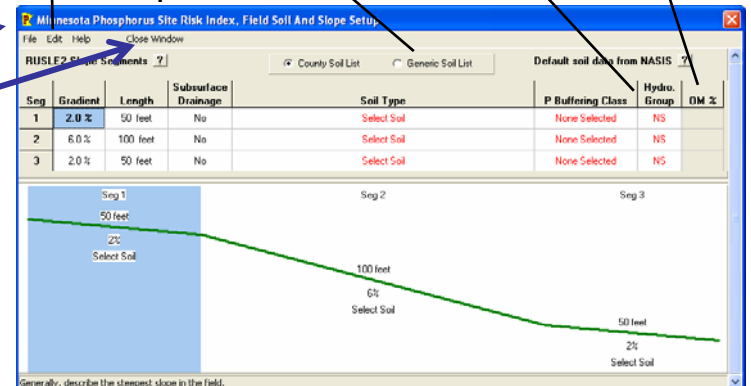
Minnesota Phosphorus Site Risk Index, Field Soil And Slope Setup

File Edit Help Close Window

RUSLE2 Slope Segments ?

County Soil List Generic Soil List

Default soil data from NASIS ?

| Seg | Gradient | Length | Subsurface Drainage | Soil Type | P Buffering Class | Hydro. Group | OM % |
|---|---|---|---|---|---|---|---|
| 1 | 2.0 % | 50 feet | No | Select Soil | None Selected | NS | |
| 2 | 6.0 % | 100 feet | No | Select Soil | None Selected | NS | |
| 3 | 2.0 % | 50 feet | No | Select Soil | None Selected | NS | |

Seg 1
50 feet
2%
Select Soil

Seg 2
100 feet
6%
Select Soil

Seg 3
50 feet
2%
Select Soil

Generally, describe the steepest slope in the field.